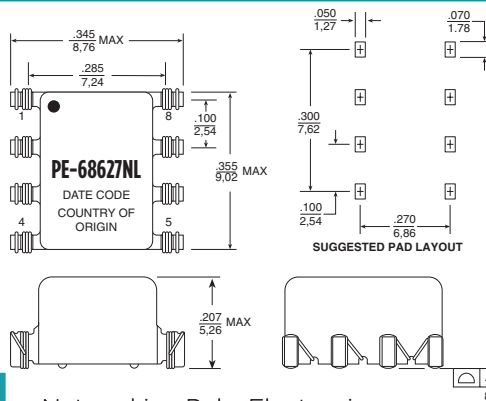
$\frac{.345}{8,76}$ MAX

$\frac{.285}{7,24}$

1

8

$\frac{.100}{2,54}$

PE-68627NL

DATE CODE

COUNTRY OF ORIGIN

4

5

$\frac{.355}{9,02}$ MAX

$\frac{.050}{1,27}$

$\frac{.070}{1.78}$

$\frac{.300}{7,62}$

$\frac{.100}{2,54}$

$\frac{.270}{6,86}$

SUGGESTED PAD LAYOUT

$\frac{.207}{5,26}$ MAX

Networking Pulse Electronics